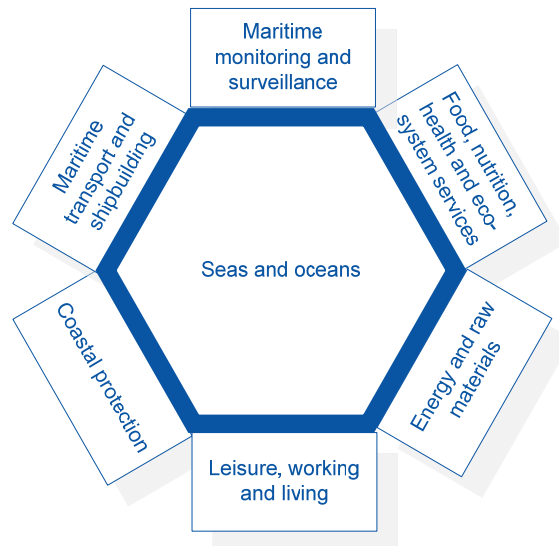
Maritime monitoring and surveillance

Food, nutrition, health and eco-system services

Energy and raw materials

Leisure, working and living

Coastal protection

Maritime transport and shipbuilding

Seas and oceans